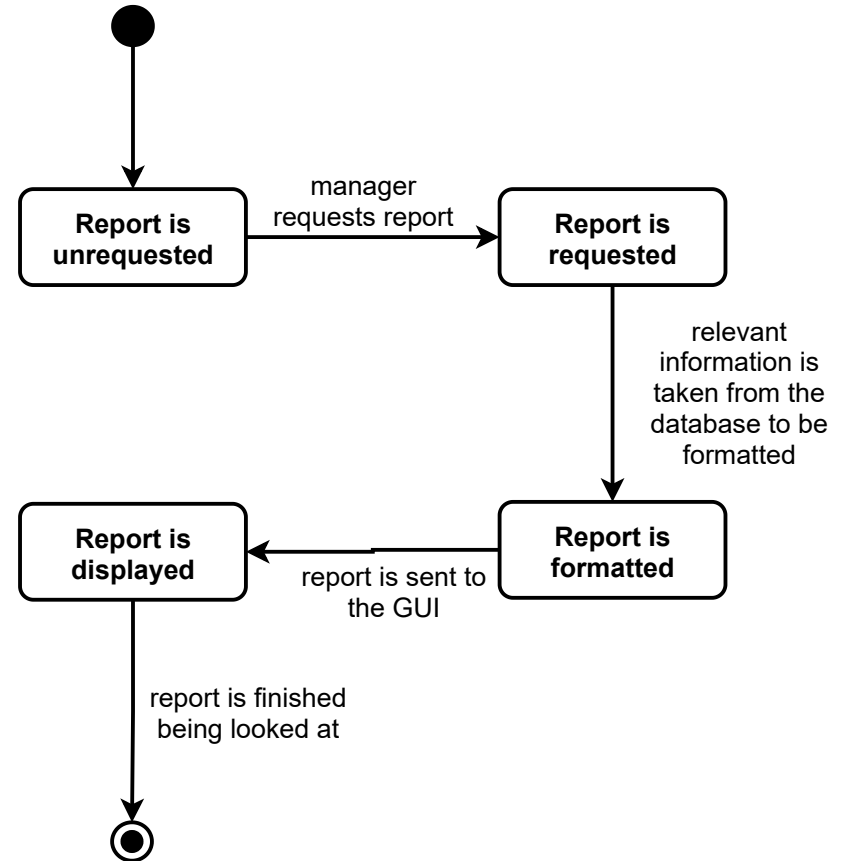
Report is unrequested

manager requests report

Report is requested

relevant information is taken from the database to be formatted

Report is formatted

report is sent to the GUI

Report is displayed

report is finished being looked at